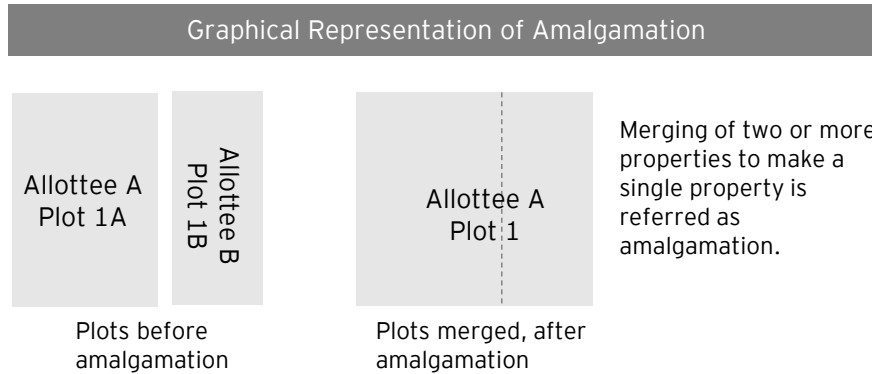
Graphical Representation of Amalgamation

Allottee A
Plot 1A

Allottee B
Plot 1B

Allottee A
Plot 1

Merging of two or more properties to make a single property is referred as amalgamation.

Plots before amalgamation

Plots merged, after amalgamation